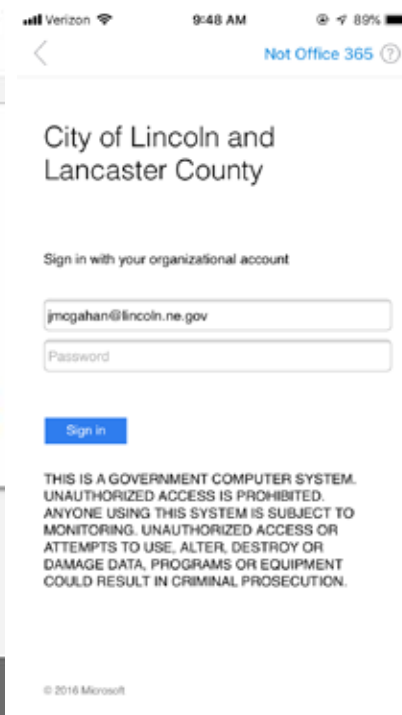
Verizon 9:48 AM 89%

Not Office 365 ?

City of Lincoln and Lancaster County

Sign in with your organizational account

jmcgahan@lincoln.ne.gov

Password

Sign in

THIS IS A GOVERNMENT COMPUTER SYSTEM. UNAUTHORIZED ACCESS IS PROHIBITED. ANYONE USING THIS SYSTEM IS SUBJECT TO MONITORING. UNAUTHORIZED ACCESS OR ATTEMPTS TO USE, ALTER, DESTROY OR DAMAGE DATA, PROGRAMS OR EQUIPMENT COULD RESULT IN CRIMINAL PROSECUTION.

© 2016 Microsoft